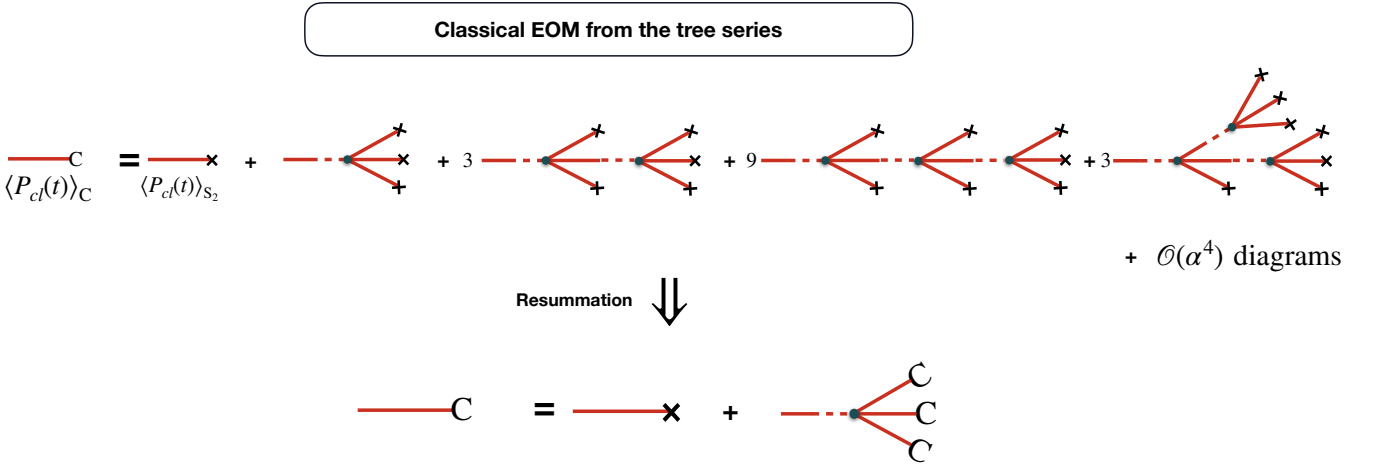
Classical EOM from the tree series

C = × + + 3 + 9 + 3

$\langle P_{cl}(t)\rangle_{\mathrm{C}}$ $\langle P_{cl}(t)\rangle_{\mathrm{S}_2}$

+ $\mathcal{O}(\alpha^4)$ diagrams

Resummation ⇓

C = × + C C C